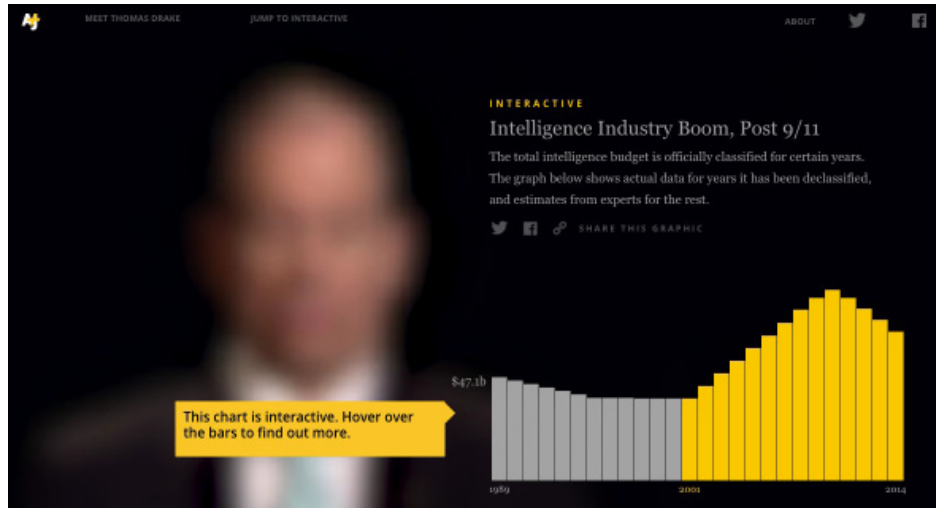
AJ MEET THOMAS DRAKE JUMP TO INTERACTIVE ABOUT

INTERACTIVE

Intelligence Industry Boom, Post 9/11

The total intelligence budget is officially classified for certain years. The graph below shows actual data for years it has been declassified, and estimates from experts for the rest.

SHARE THIS GRAPHIC

$47.1b

This chart is interactive. Hover over the bars to find out more.

1989 2001 2014